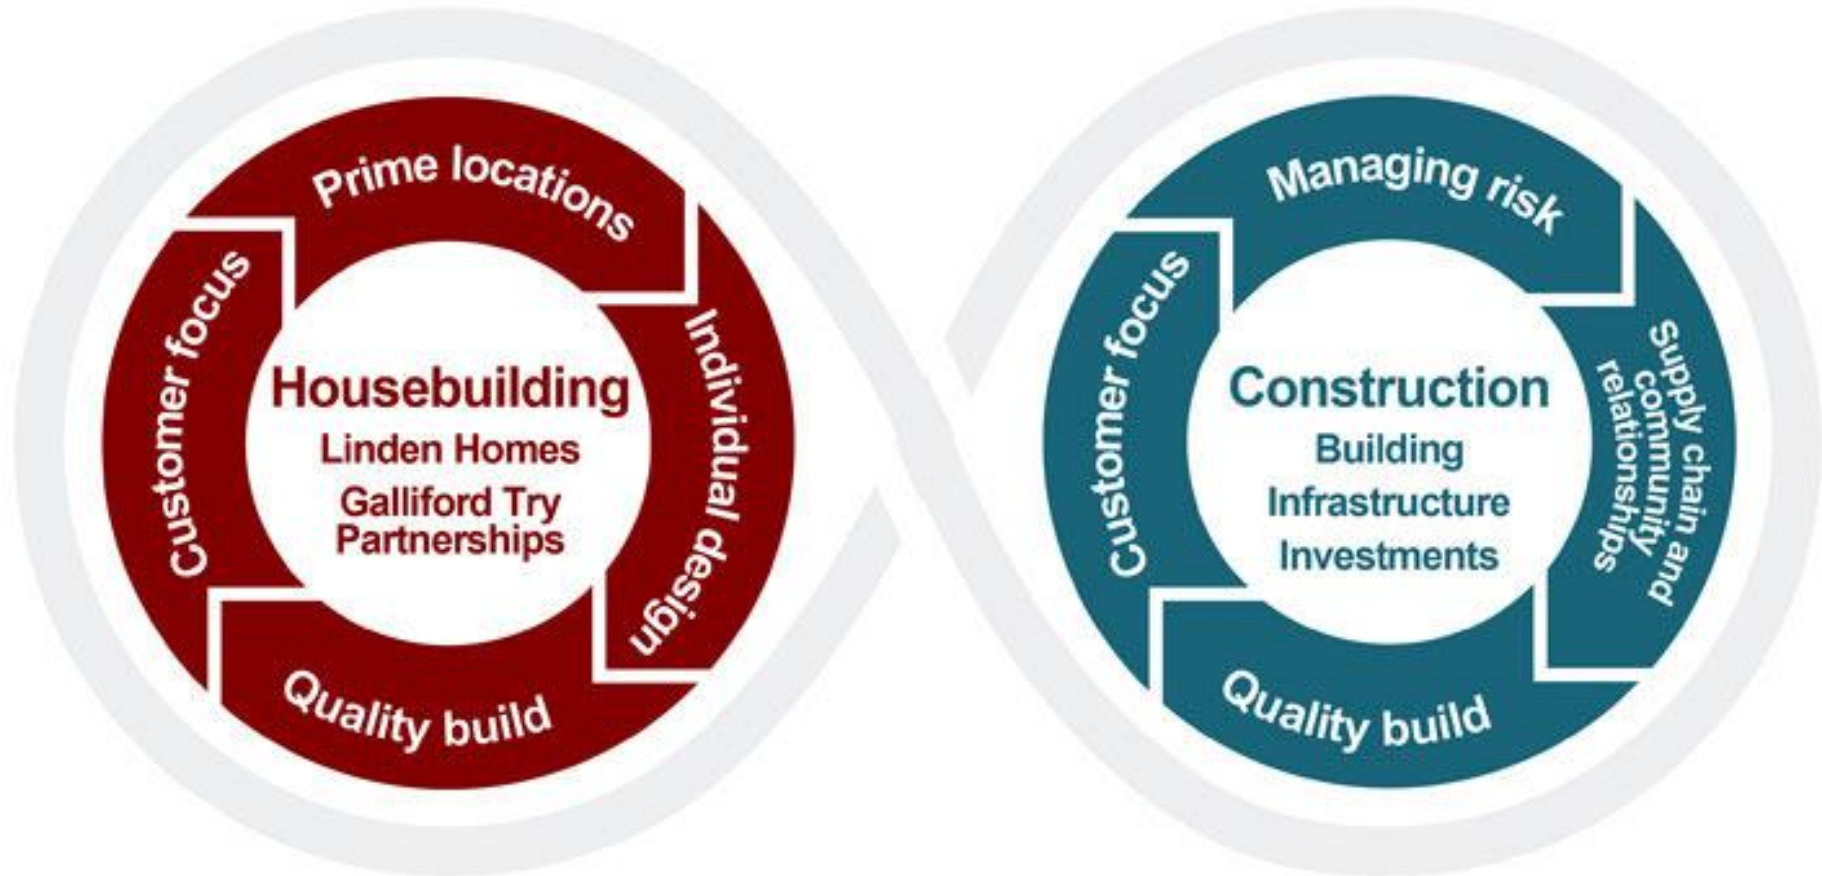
Prime locations

Individual design

Quality build

Customer focus

Housebuilding

Linden Homes

Galliford Try Partnerships

Managing risk

Supply chain and community relationships

Quality build

Customer focus

Construction

Building

Infrastructure

Investments